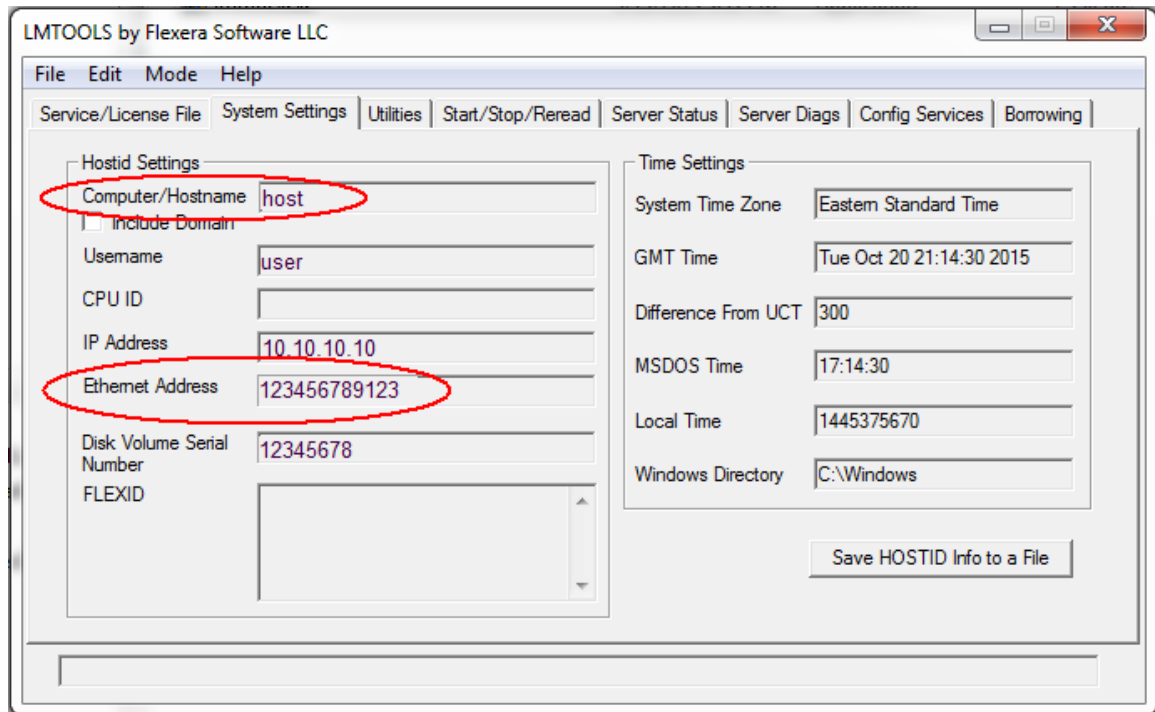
LMTOOLS by Flexera Software LLC

File Edit Mode Help

Service/License File | System Settings | Utilities | Start/Stop/Reread | Server Status | Server Diags | Config Services | Borrowing

Hostid Settings

Computer/Hostname host

Include Domain

Username user

CPU ID

IP Address 10.10.10.10

Ethernet Address 123456789123

Disk Volume Serial Number 12345678

FLEXID

Time Settings

System Time Zone Eastern Standard Time

GMT Time Tue Oct 20 21:14:30 2015

Difference From UCT 300

MSDOS Time 17:14:30

Local Time 1445375670

Windows Directory C:\Windows

Save HOSTID Info to a File